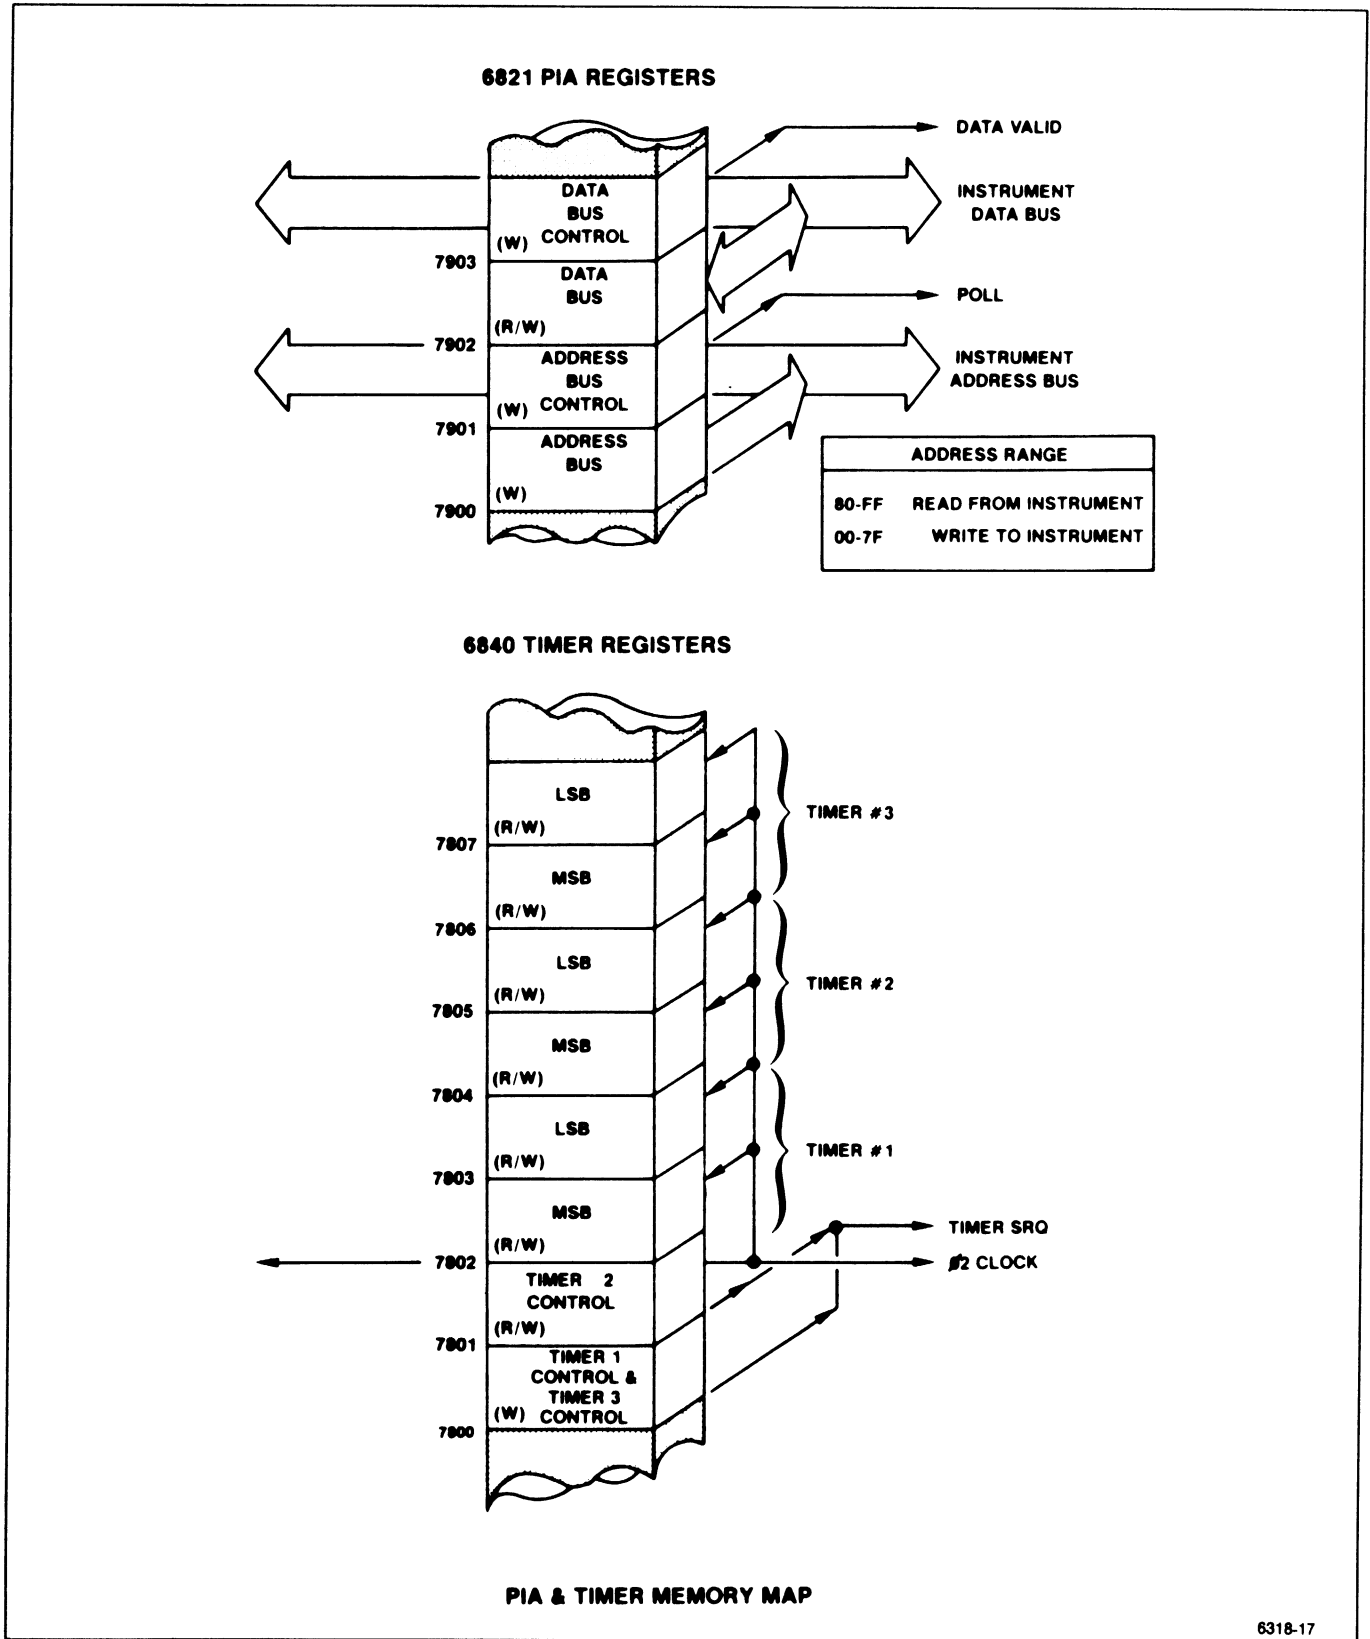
6821 PIA REGISTERS

DATA VALID

DATA BUS CONTROL (W)

INSTRUMENT DATA BUS

7903

DATA BUS (R/W)

POLL

7902

ADDRESS BUS CONTROL (W)

INSTRUMENT ADDRESS BUS

7901

ADDRESS BUS (W)

7900

| ADDRESS RANGE | |
|---|---|
| 80-FF | READ FROM INSTRUMENT |
| 00-7F | WRITE TO INSTRUMENT |

6840 TIMER REGISTERS

LSB (R/W)

TIMER #3

7807

MSB (R/W)

7806

LSB (R/W)

TIMER #2

7805

MSB (R/W)

7804

LSB (R/W)

TIMER #1

7803

MSB (R/W)

TIMER SRQ

7802

ø2 CLOCK

TIMER 2 CONTROL (R/W)

7801

TIMER 1 CONTROL & TIMER 3 CONTROL (W)

7800

PIA & TIMER MEMORY MAP

6318-17